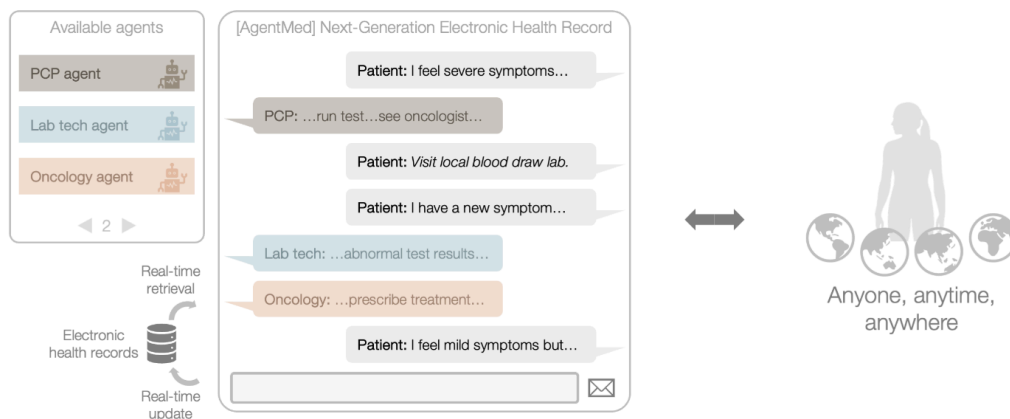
Available agents

PCP agent

Lab tech agent

Oncology agent

◀ 2 ▶

[AgentMed] Next-Generation Electronic Health Record

Patient: I feel severe symptoms…

PCP: …run test…see oncologist…

Patient: *Visit local blood draw lab.*

Patient: I have a new symptom…

Lab tech: …abnormal test results…

Oncology: …prescribe treatment…

Patient: I feel mild symptoms but…

Real-time retrieval

Electronic health records

Real-time update

Anyone, anytime, anywhere